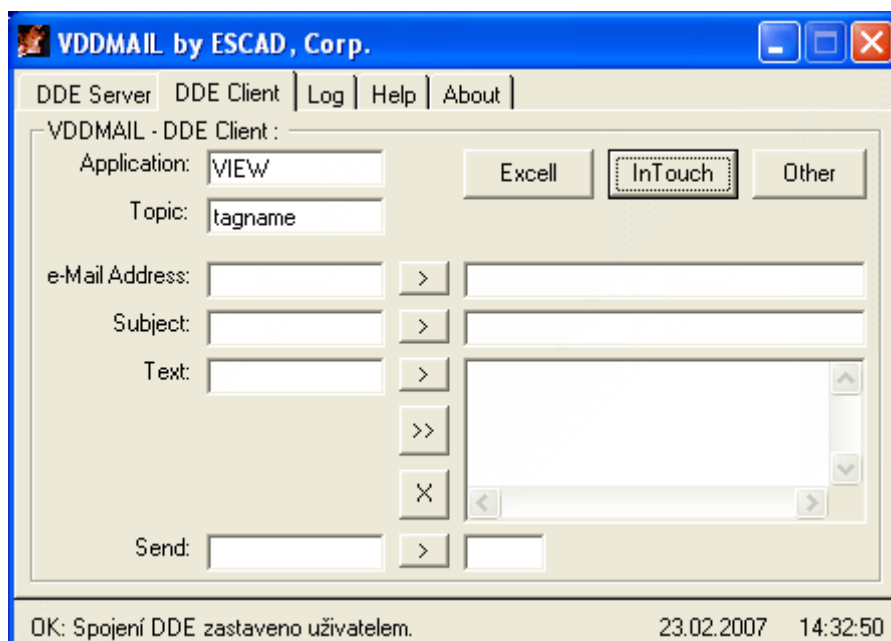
VDDMAIL by ESCAD, Corp.

DDE Server | DDE Client | Log | Help | About

VDDMAIL - DDE Client :

Application: VIEW

Topic: tagname

Excell | InTouch | Other

e-Mail Address: >

Subject: >

Text: >

>>

X

Send: >

OK: Spojení DDE zastaveno uživatelem. 23.02.2007 14:32:50